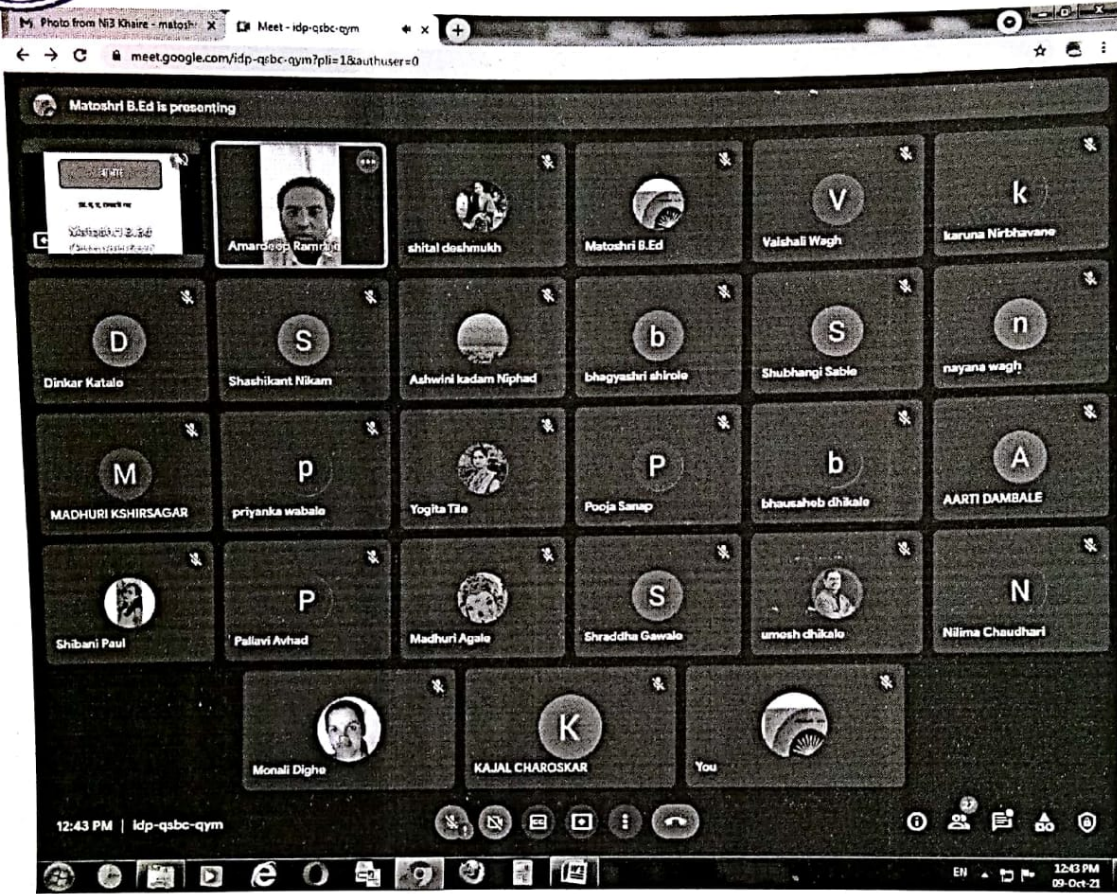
M Photo from Nil Khaire - matoshr ×
Meet - idp-qsbc-qym
meet.google.com/idp-qsbc-qym?pli=1&authuser=0

Matoshri B.Ed is presenting

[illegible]
Matoshri B.Ed
Amardeep Ramrao
shital deshmukh
Matoshri B.Ed
V
Vaishali Wagh
k
karuna Nirbhavane
D
Dinkar Katale
S
Shashikant Nikam
Ashwini kadam Niphad
b
bhagyashri shirole
S
Shubhangi Sable
n
nayana wagh
M
MADHURI KSHIRSAGAR
p
priyanka wabale
Yogita Tile
P
Pooja Sanap
b
bhausaheb dhikale
A
AARTI DAMBALE
Shibani Paul
P
Pallavi Avhad
Madhuri Agale
S
Shraddha Gawale
umesh dhikale
N
Nilima Chaudhari
Monali Dighe
K
KAJAL CHAROSKAR
You

12:43 PM | idp-qsbc-qym

EN
12:43 PM
09-Oct-22